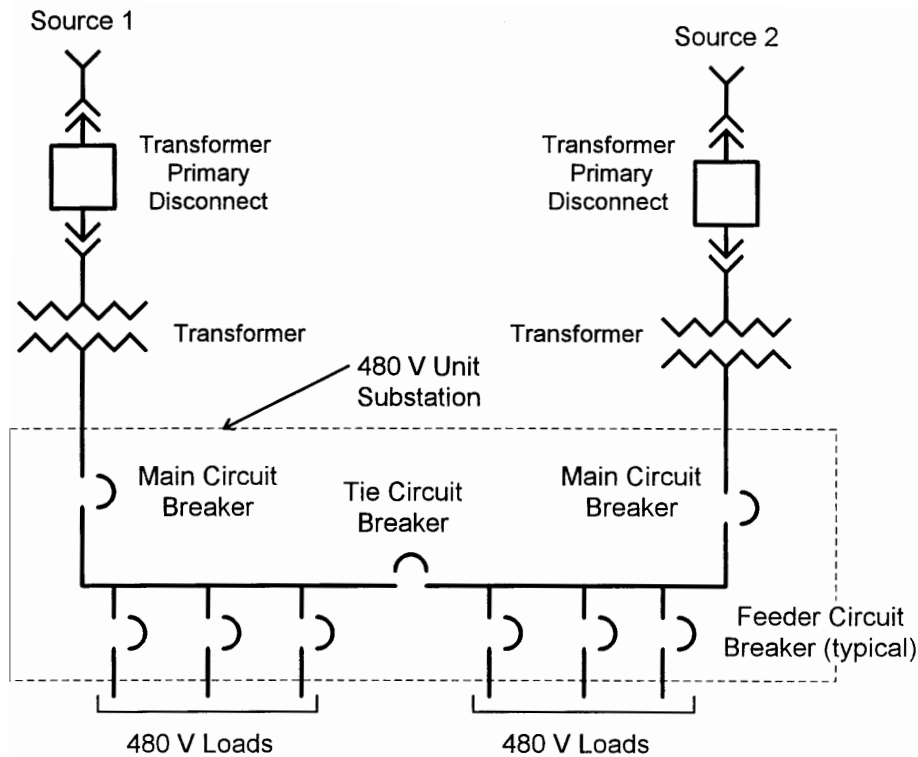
Source 1

Source 2

Transformer Primary Disconnect

Transformer Primary Disconnect

Transformer

Transformer

480 V Unit Substation

Main Circuit Breaker

Tie Circuit Breaker

Main Circuit Breaker

Feeder Circuit Breaker (typical)

480 V Loads

480 V Loads